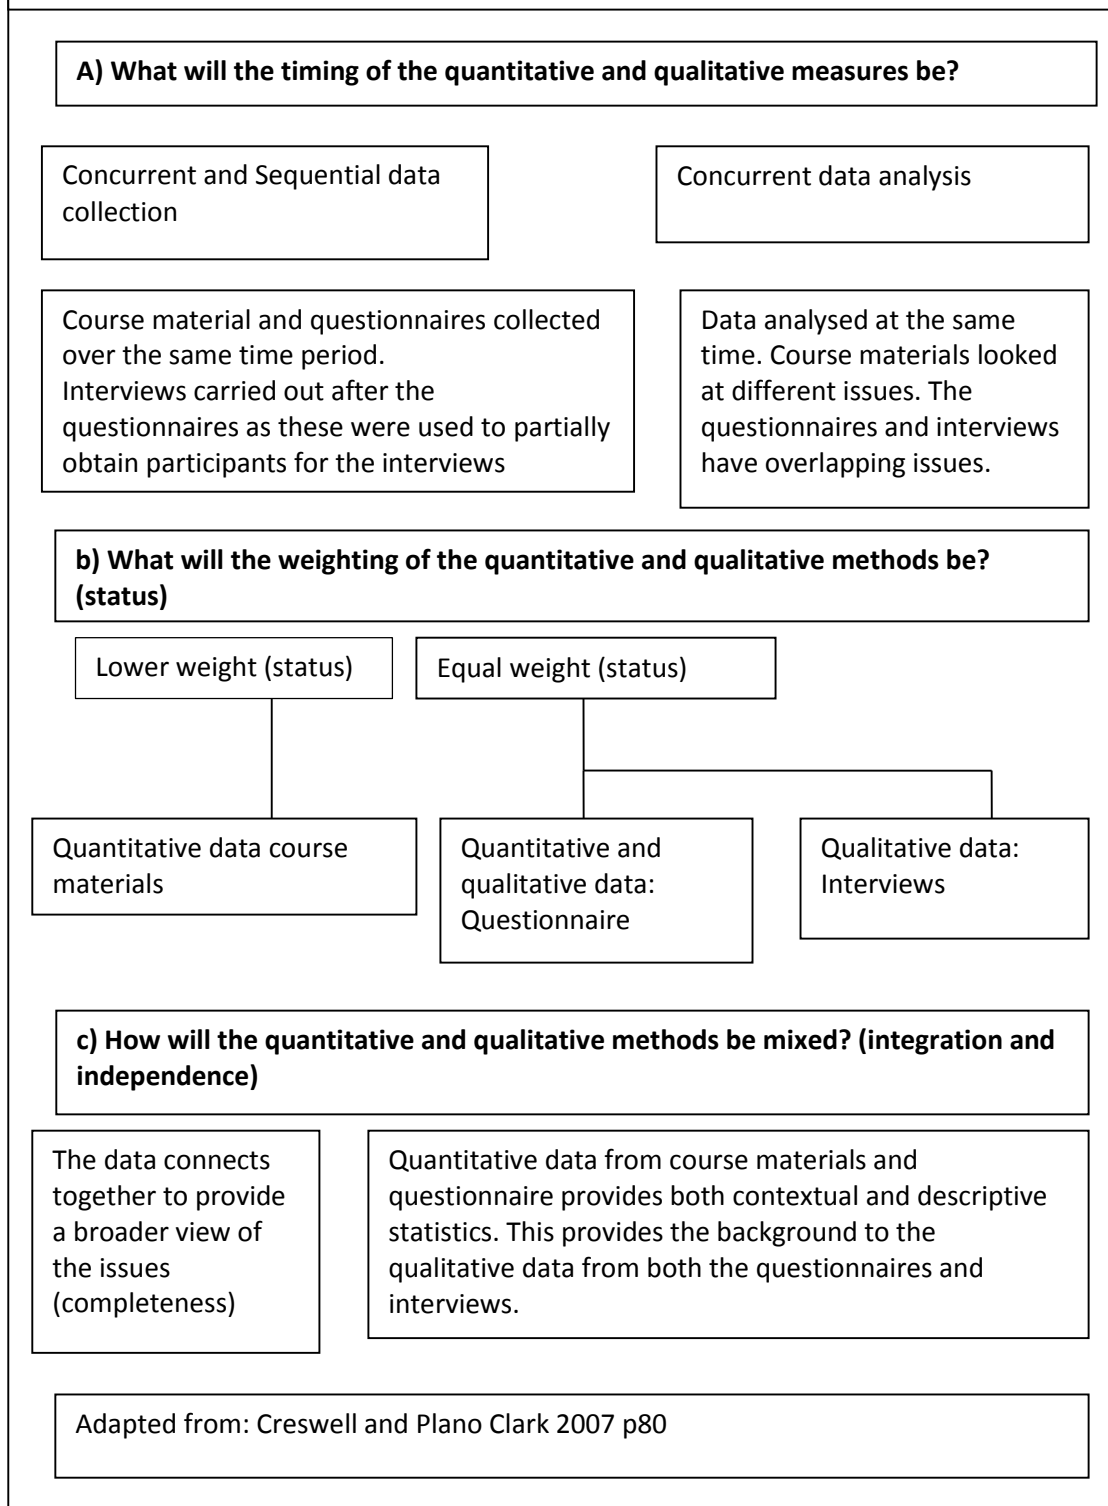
A) What will the timing of the quantitative and qualitative measures be?

Concurrent and Sequential data collection

Concurrent data analysis

Course material and questionnaires collected over the same time period.
Interviews carried out after the questionnaires as these were used to partially obtain participants for the interviews

Data analysed at the same time. Course materials looked at different issues. The questionnaires and interviews have overlapping issues.

b) What will the weighting of the quantitative and qualitative methods be? (status)

Lower weight (status)

Equal weight (status)

Quantitative data course materials

Quantitative and qualitative data: Questionnaire

Qualitative data: Interviews

c) How will the quantitative and qualitative methods be mixed? (integration and independence)

The data connects together to provide a broader view of the issues (completeness)

Quantitative data from course materials and questionnaire provides both contextual and descriptive statistics. This provides the background to the qualitative data from both the questionnaires and interviews.

Adapted from: Creswell and Plano Clark 2007 p80